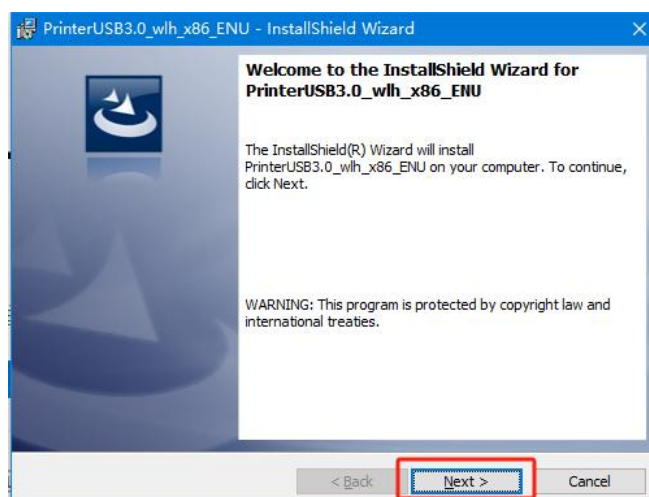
PrinterUSB3.0_wlh_x86_ENU - InstallShield Wizard

Welcome to the InstallShield Wizard for PrinterUSB3.0_wlh_x86_ENU

The InstallShield(R) Wizard will install PrinterUSB3.0_wlh_x86_ENU on your computer. To continue, click Next.

WARNING: This program is protected by copyright law and international treaties.

< Back
Next >
Cancel